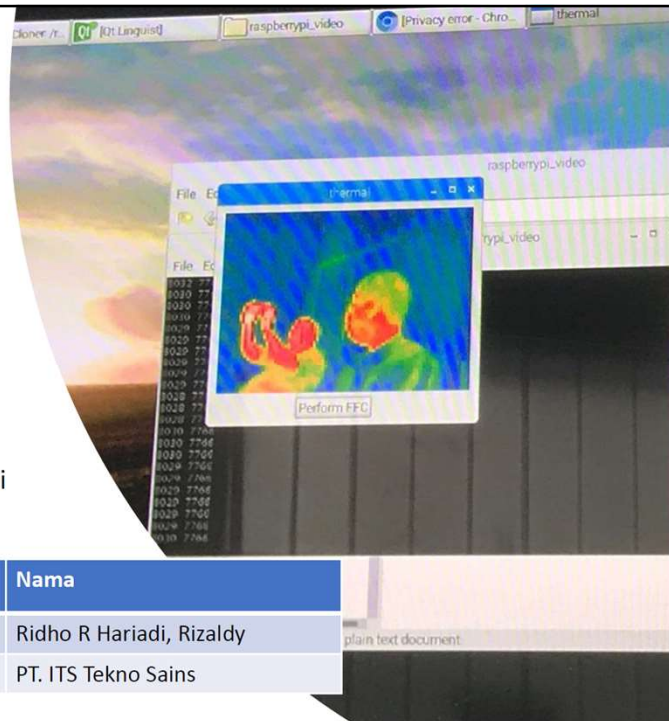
Cloner /r... [Qt Linguist] raspberrypi_video [Privacy error - Chro... thermal

raspberrypi_video

File Ed

thermal

rypi_video

File Ed

8032 77
8030 77
8030 77
8030 77
8029 77
8029 77
8029 77
8029 77
8029 77
8029 77
8028 77
8028 77
8028 77
8030 7766
8030 7766
8030 7766
8029 7766
8029 7766
8029 7766
8029 7766
8029 7766
8029 7766
8030 7766

Perform FFC

i

| Nama |
|---|
| Ridho R Hariadi, Rizaldy |
| PT. ITS Tekno Sains |

plain text document